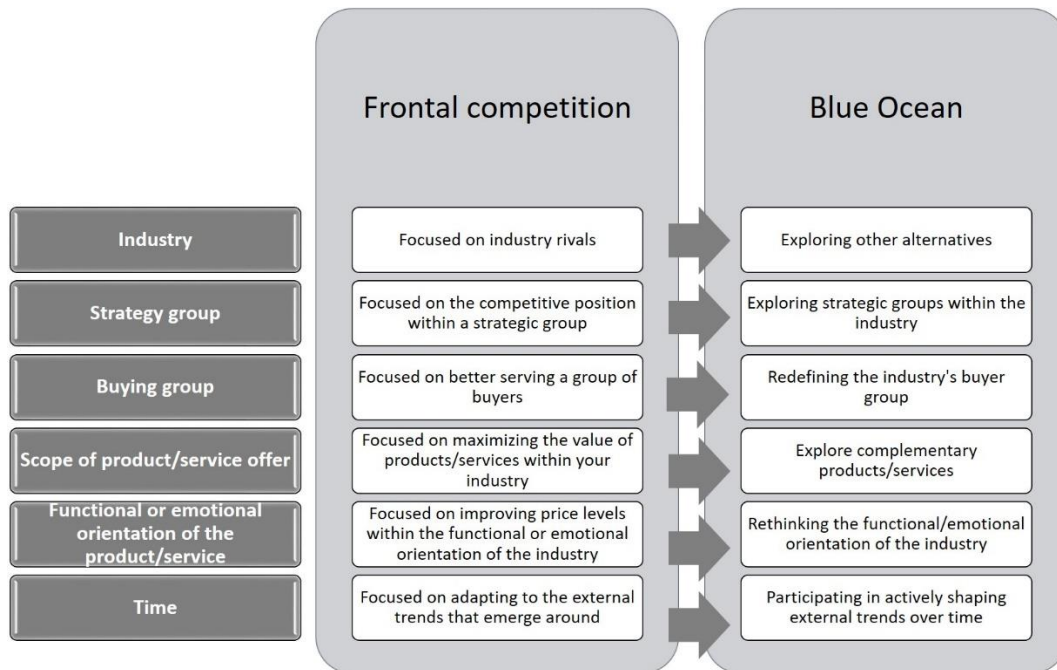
Frontal competition

Blue Ocean

| | Frontal competition | Blue Ocean |
|---|---|---|
| Industry | Focused on industry rivals | Exploring other alternatives |
| Strategy group | Focused on the competitive position within a strategic group | Exploring strategic groups within the industry |
| Buying group | Focused on better serving a group of buyers | Redefining the industry's buyer group |
| Scope of product/service offer | Focused on maximizing the value of products/services within your industry | Explore complementary products/services |
| Functional or emotional orientation of the product/service | Focused on improving price levels within the functional or emotional orientation of the industry | Rethinking the functional/emotional orientation of the industry |
| Time | Focused on adapting to the external trends that emerge around | Participating in actively shaping external trends over time |